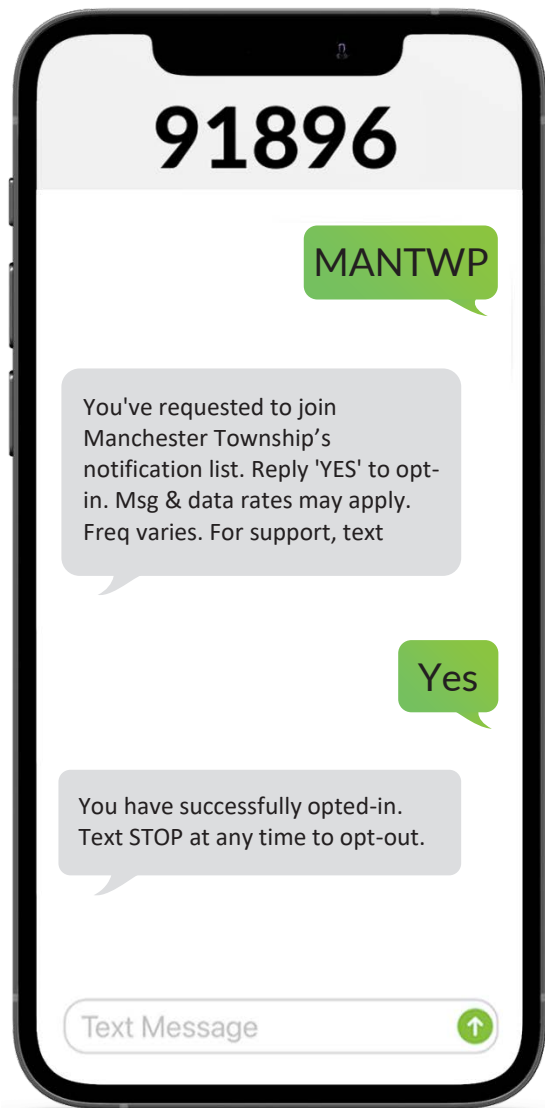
91896

MANTWP

You've requested to join Manchester Township’s notification list. Reply 'YES' to opt-in. Msg & data rates may apply. Freq varies. For support, text

Yes

You have successfully opted-in. Text STOP at any time to opt-out.

Text Message